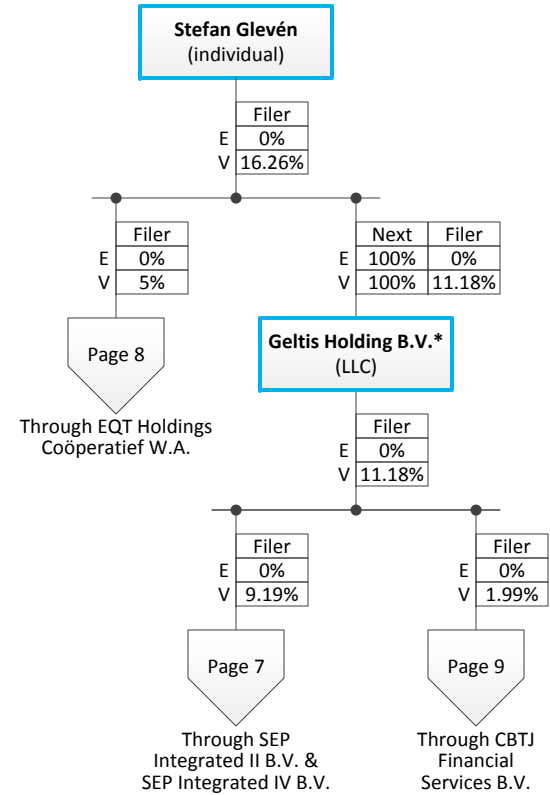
**Stefan Glevén**
(individual)

| | Filer |
|---|---|
| E | 0% |
| V | 16.26% |

| | Filer |
|---|---|
| E | 0% |
| V | 5% |

Page 8

Through EQT Holdings Coöperatief W.A.

| | Next | Filer |
|---|---|---|
| E | 100% | 0% |
| V | 100% | 11.18% |

**Geltis Holding B.V.\***
(LLC)

| | Filer |
|---|---|
| E | 0% |
| V | 11.18% |

| | Filer |
|---|---|
| E | 0% |
| V | 9.19% |

Page 7

Through SEP Integrated II B.V. & SEP Integrated IV B.V.

| | Filer |
|---|---|
| E | 0% |
| V | 1.99% |

Page 9

Through CBTJ Financial Services B.V.